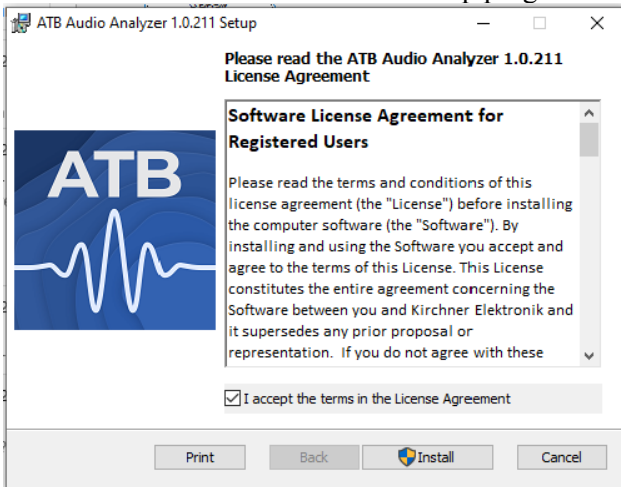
ATB Audio Analyzer 1.0.211 Setup

Please read the ATB Audio Analyzer 1.0.211 License Agreement

ATB

Software License Agreement for Registered Users

Please read the terms and conditions of this license agreement (the "License") before installing the computer software (the "Software"). By installing and using the Software you accept and agree to the terms of this License. This License constitutes the entire agreement concerning the Software between you and Kirchner Elektronik and it supersedes any prior proposal or representation. If you do not agree with these

I accept the terms in the License Agreement

Print | Back | Install | Cancel